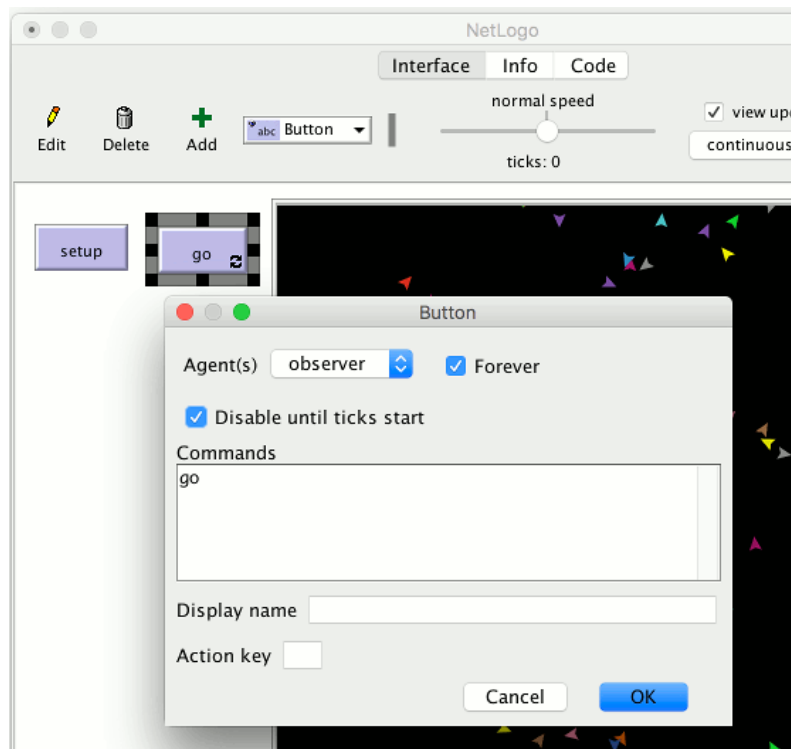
NetLogo

Interface Info Code

Edit Delete Add

abc Button

normal speed

ticks: 0

view upd

continuous

setup

go

Button

Agent(s) observer

Forever

Disable until ticks start

Commands

go

Display name

Action key

Cancel OK